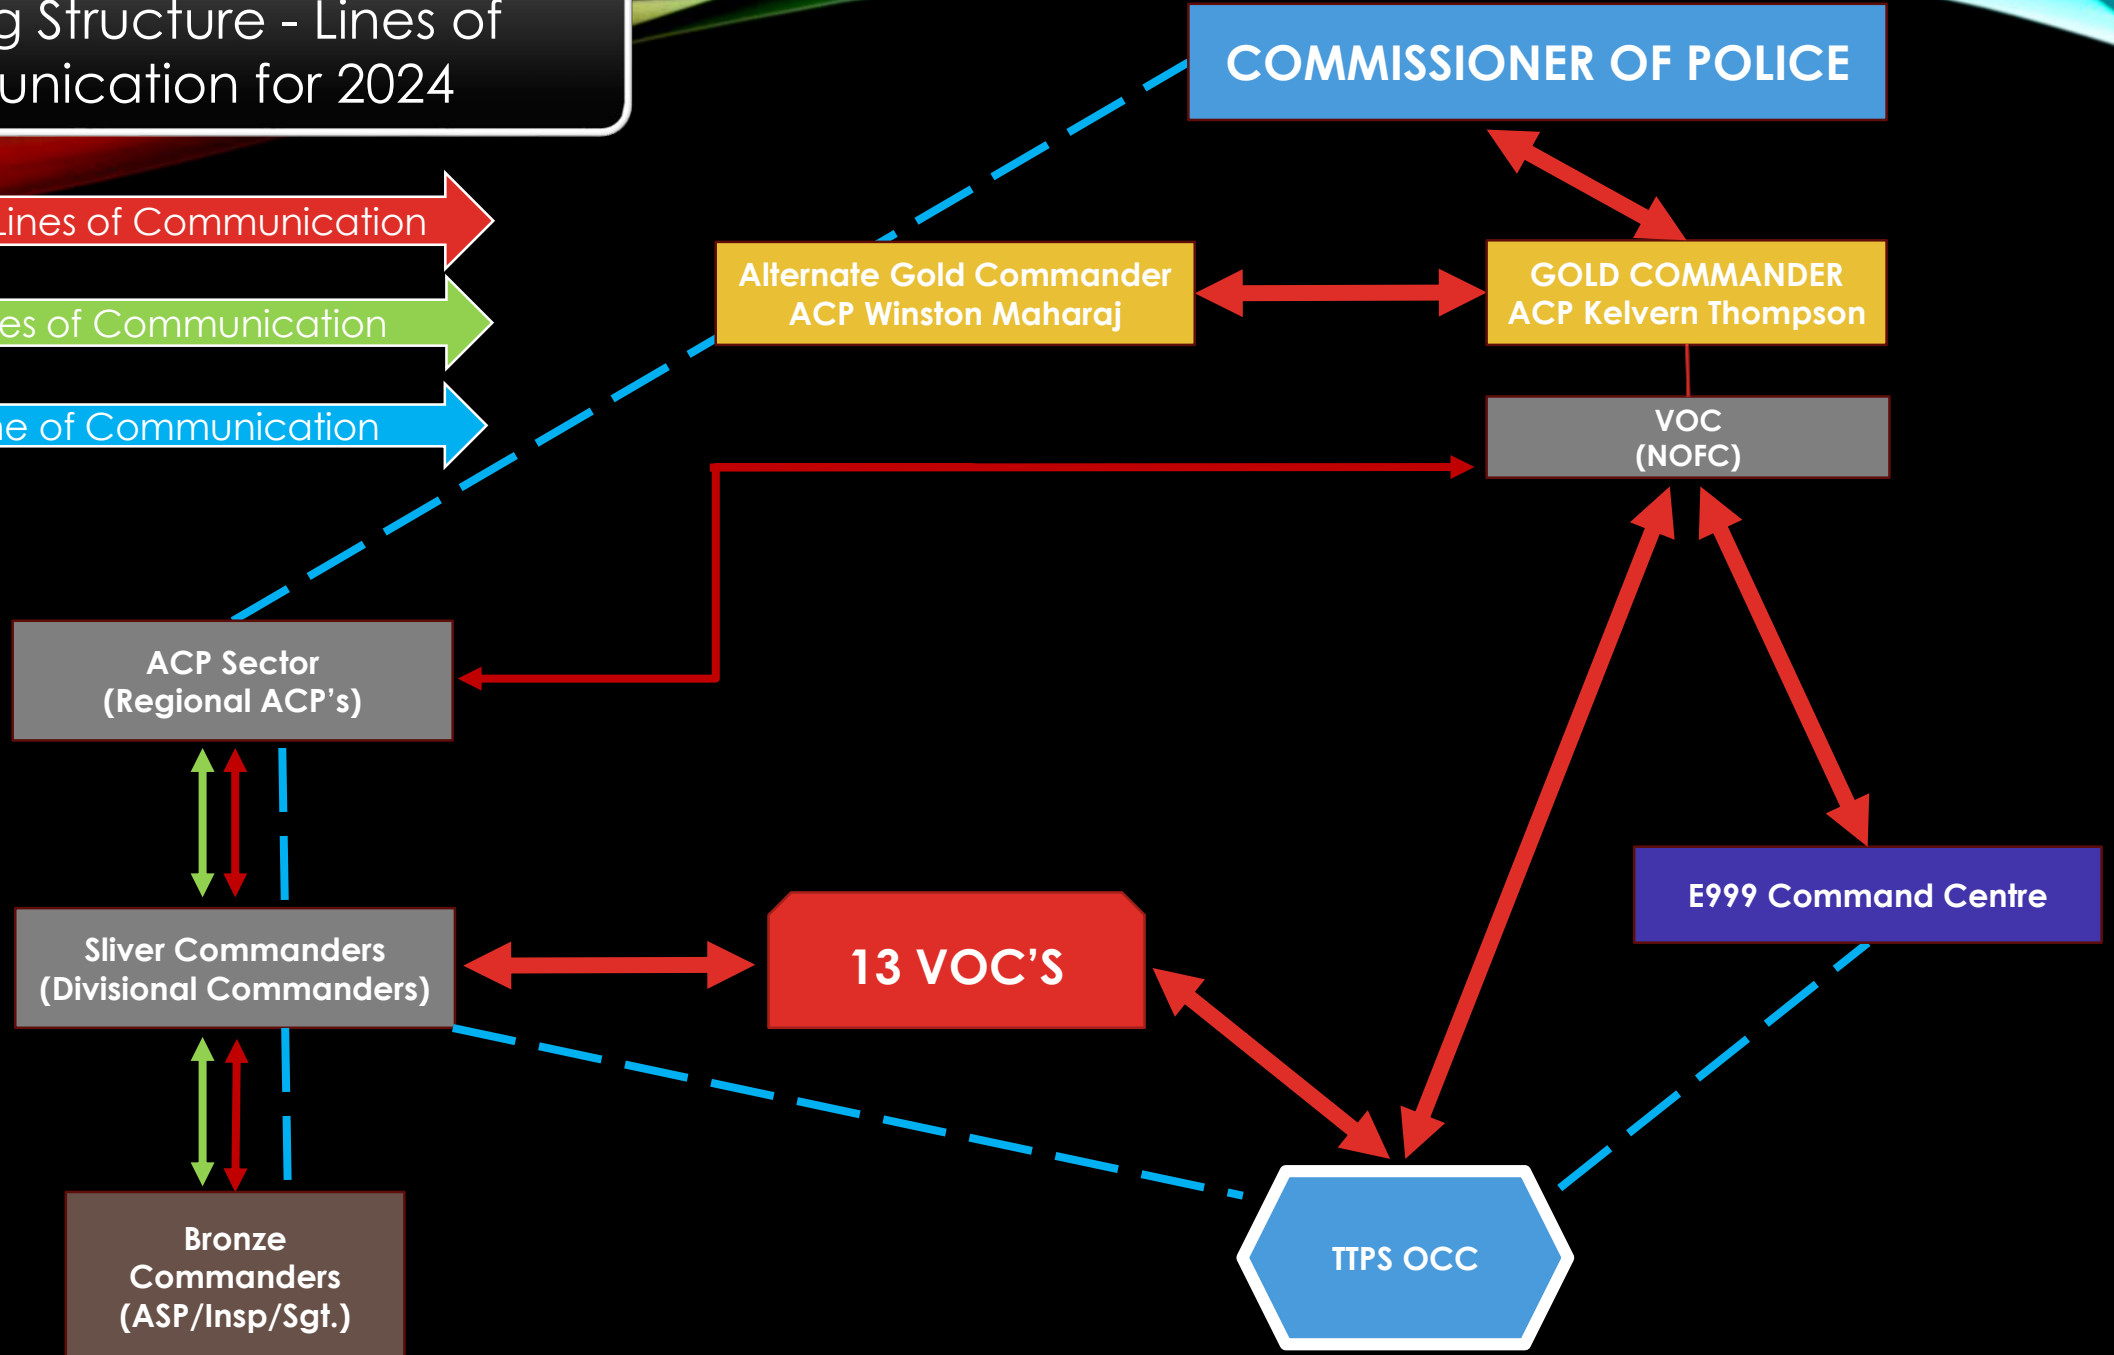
g Structure - Lines of
unication for 2024

Lines of Communication

es of Communication

e of Communication

COMMISSIONER OF POLICE

Alternate Gold Commander
ACP Winston Maharaj

GOLD COMMANDER
ACP Kelvern Thompson

VOC
(NOFC)

ACP Sector
(Regional ACP's)

Sliver Commanders
(Divisional Commanders)

13 VOC'S

E999 Command Centre

Bronze
Commanders
(ASP/Insp/Sgt.)

TTPS OCC